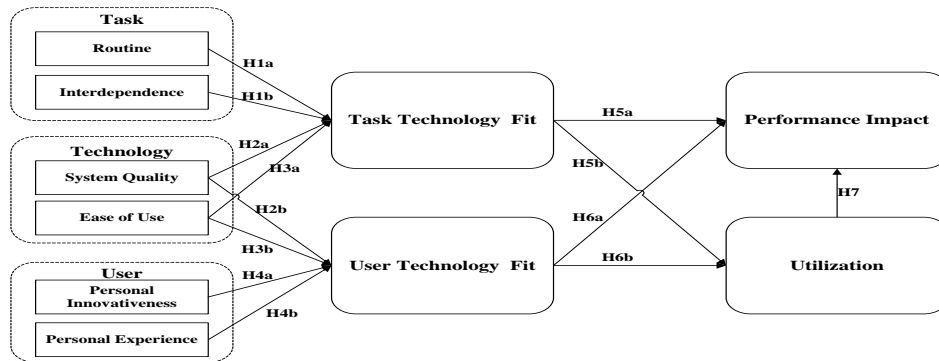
Task

Routine

Interdependence

H1a

H1b

Technology

System Quality

Ease of Use

H2a

H3a

H2b

H3b

User

Personal Innovativeness

Personal Experience

H4a

H4b

Task Technology Fit

User Technology Fit

H5a

H5b

H6a

H6b

Performance Impact

H7

Utilization